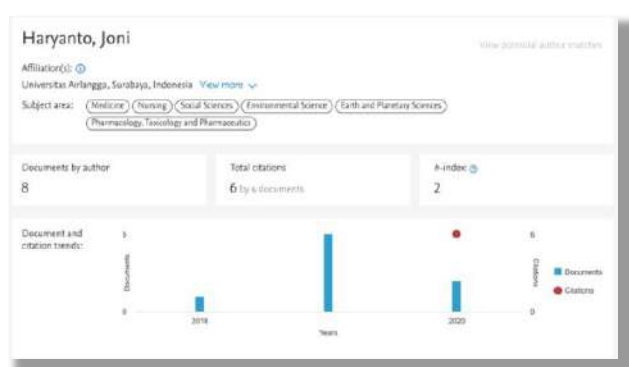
Haryanto, Joni

View potential author matches

Affiliation(s): ⓘ
Universitas Airlangga, Surabaya, Indonesia View more

Subject area: (Medicine) (Nursing) (Social Sciences) (Environmental Science) (Earth and Planetary Sciences) (Pharmacology, Toxicology and Pharmaceutics)

Documents by author
8

Total citations
6 by 6 documents

h-index: ⓘ
2

Document and citation trends:

Documents

5

0

2018

2020

Years

Citations

6

0

Documents
Citations